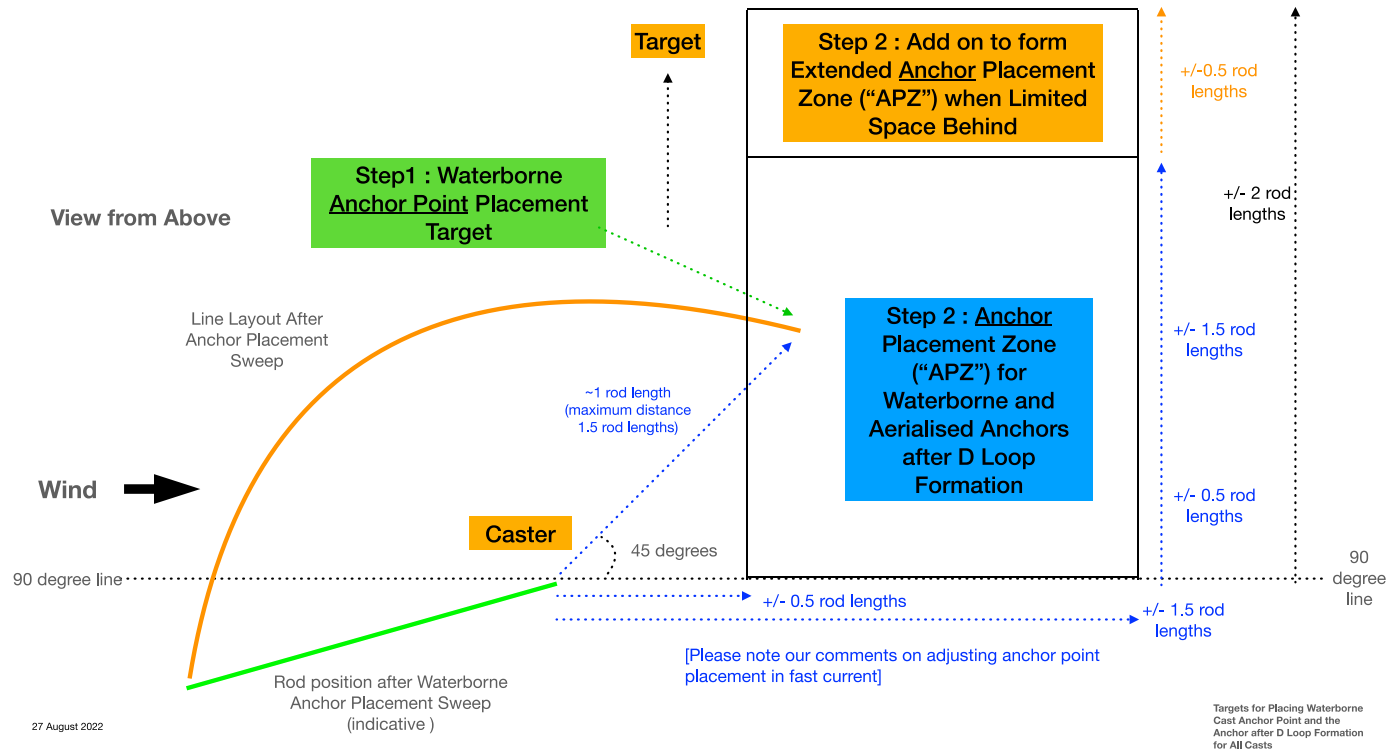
Target

Step 2 : Add on to form Extended Anchor Placement Zone (“APZ”) when Limited Space Behind

+/-0.5 rod lengths

+/- 2 rod lengths

Step1 : Waterborne Anchor Point Placement Target

View from Above

Line Layout After Anchor Placement Sweep

Step 2 : Anchor Placement Zone (“APZ”) for Waterborne and Aerialised Anchors after D Loop Formation

+/- 1.5 rod lengths

~1 rod length (maximum distance 1.5 rod lengths)

Wind

+/- 0.5 rod lengths

Caster

45 degrees

90 degree line

90 degree line

+/- 0.5 rod lengths

+/- 1.5 rod lengths

[Please note our comments on adjusting anchor point placement in fast current]

Rod position after Waterborne Anchor Placement Sweep (indicative )

27 August 2022

Targets for Placing Waterborne Cast Anchor Point and the Anchor after D Loop Formation for All Casts